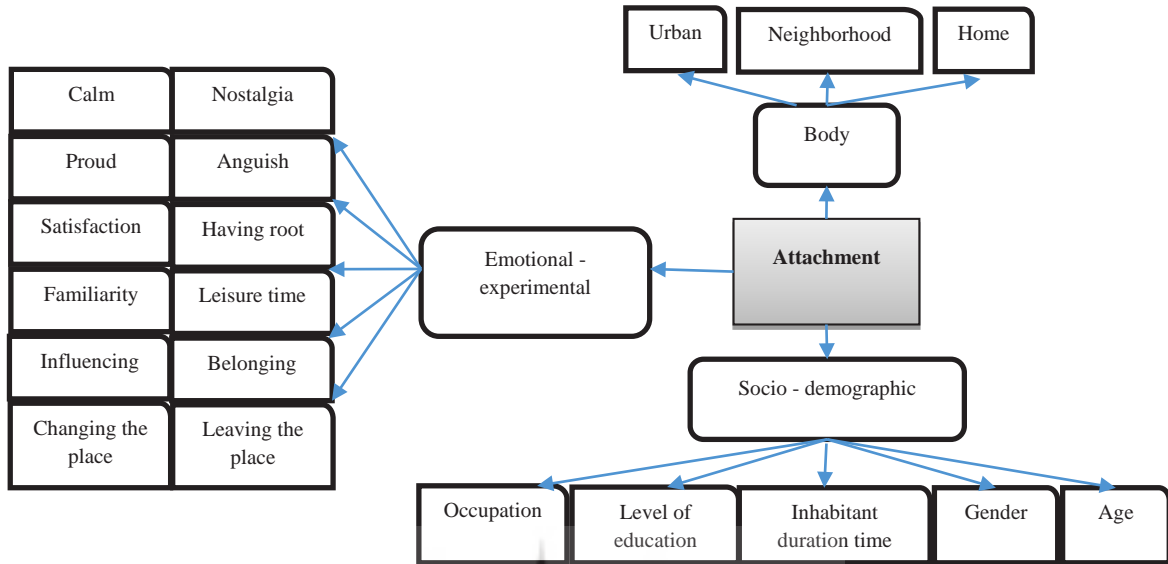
Urban
Neighborhood
Home
Body
Calm
Nostalgia
Proud
Anguish
Satisfaction
Having root
Familiarity
Leisure time
Influencing
Belonging
Changing the place
Leaving the place
Emotional - experimental
Attachment
Socio - demographic
Occupation
Level of education
Inhabitant duration time
Gender
Age